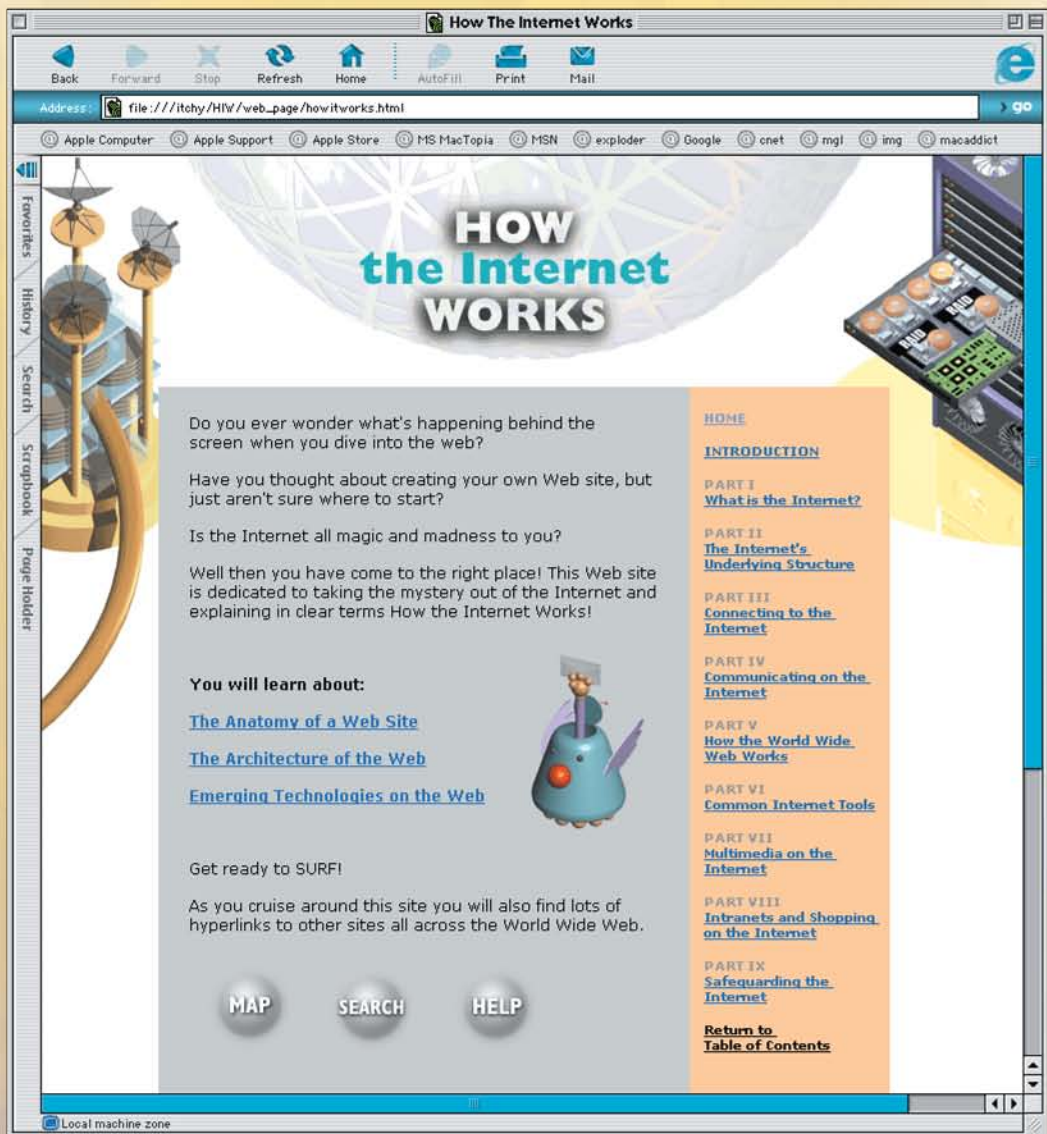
How The Internet Works

Back Forward Stop Refresh Home AutoFill Print Mail

Address: file:///itchy/HIW/web_page/howitworks.html

go

Apple Computer Apple Support Apple Store MS MacTopia MSN exploder Google cnet mgl img macaddict

Favorites History Search Scrapbook Page Holder

HOW the Internet WORKS

Do you ever wonder what's happening behind the screen when you dive into the web?

Have you thought about creating your own Web site, but just aren't sure where to start?

Is the Internet all magic and madness to you?

Well then you have come to the right place! This Web site is dedicated to taking the mystery out of the Internet and explaining in clear terms How the Internet Works!

You will learn about:

The Anatomy of a Web Site

The Architecture of the Web

Emerging Technologies on the Web

Get ready to SURF!

As you cruise around this site you will also find lots of hyperlinks to other sites all across the World Wide Web.

MAP SEARCH HELP

HOME

INTRODUCTION

PART I
What is the Internet?

PART II
The Internet's Underlying Structure

PART III
Connecting to the Internet

PART IV
Communicating on the Internet

PART V
How the World Wide Web Works

PART VI
Common Internet Tools

PART VII
Multimedia on the Internet

PART VIII
Intranets and Shopping on the Internet

PART IX
Safeguarding the Internet

Return to Table of Contents

RAID RAID

Local machine zone